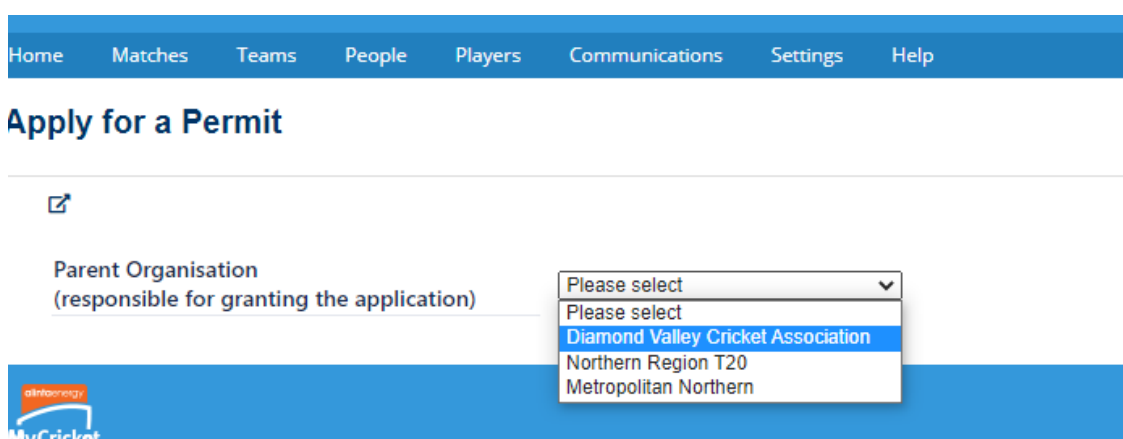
Home Matches Teams People Players Communications Settings Help

Apply for a Permit

Parent Organisation
(responsible for granting the application)

Please select

Please select
Diamond Valley Cricket Association
Northern Region T20
Metropolitan Northern

alintaenergy
MyCricket